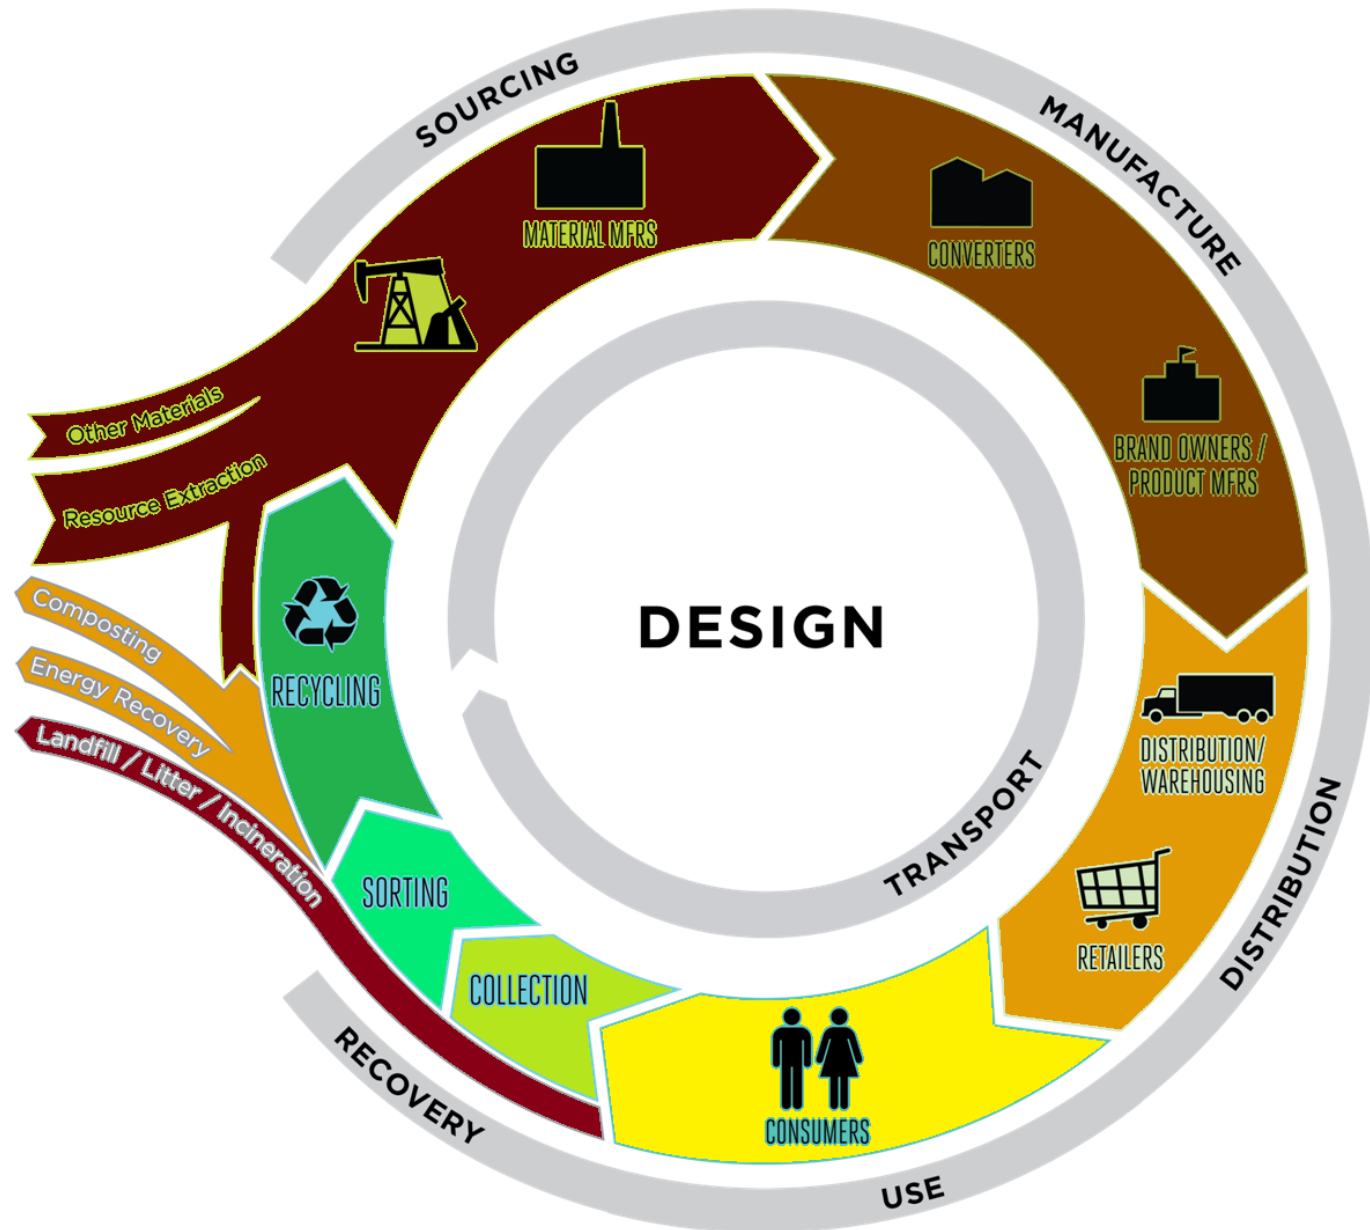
SOURCING

MANUFACTURE

MATERIAL MFRS

CONVERTERS

Other Materials

Resource Extraction

BRAND OWNERS / PRODUCT MFRS

DESIGN

Composting

Energy Recovery

Landfill / Litter / Incineration

RECYCLING

DISTRIBUTION/ WAREHOUSING

TRANSPORT

SORTING

RETAILERS

DISTRIBUTION

COLLECTION

CONSUMERS

RECOVERY

USE